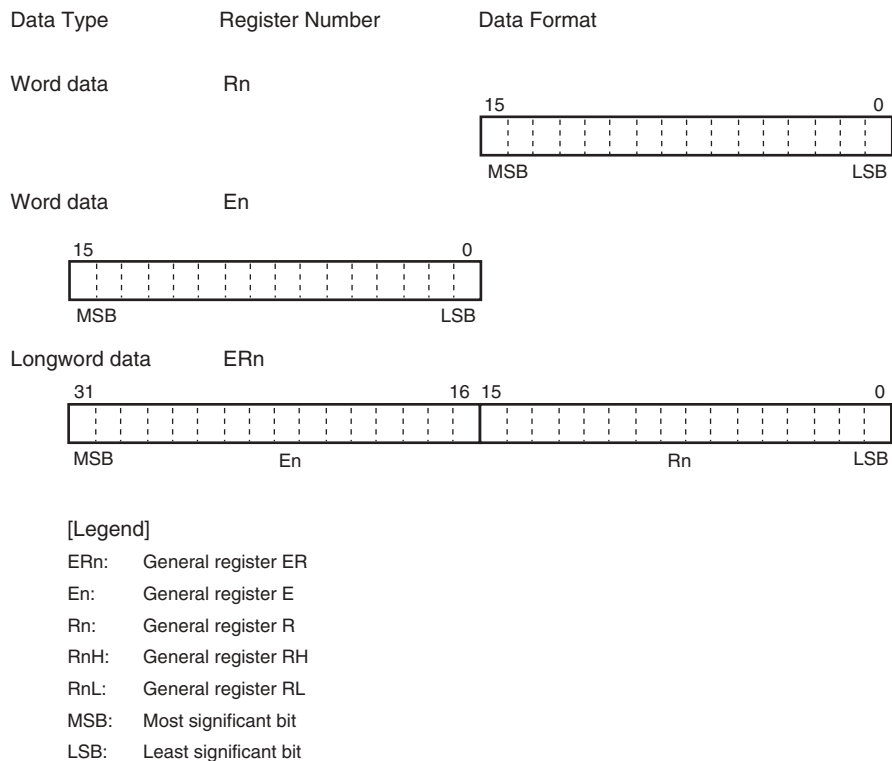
Data Type Register Number Data Format

Word data Rn

15 0

MSB LSB

Word data En

15 0

MSB LSB

Longword data ERn

31 16 15 0

MSB En Rn LSB

[Legend]

ERn: General register ER

En: General register E

Rn: General register R

RnH: General register RH

RnL: General register RL

MSB: Most significant bit

LSB: Least significant bit